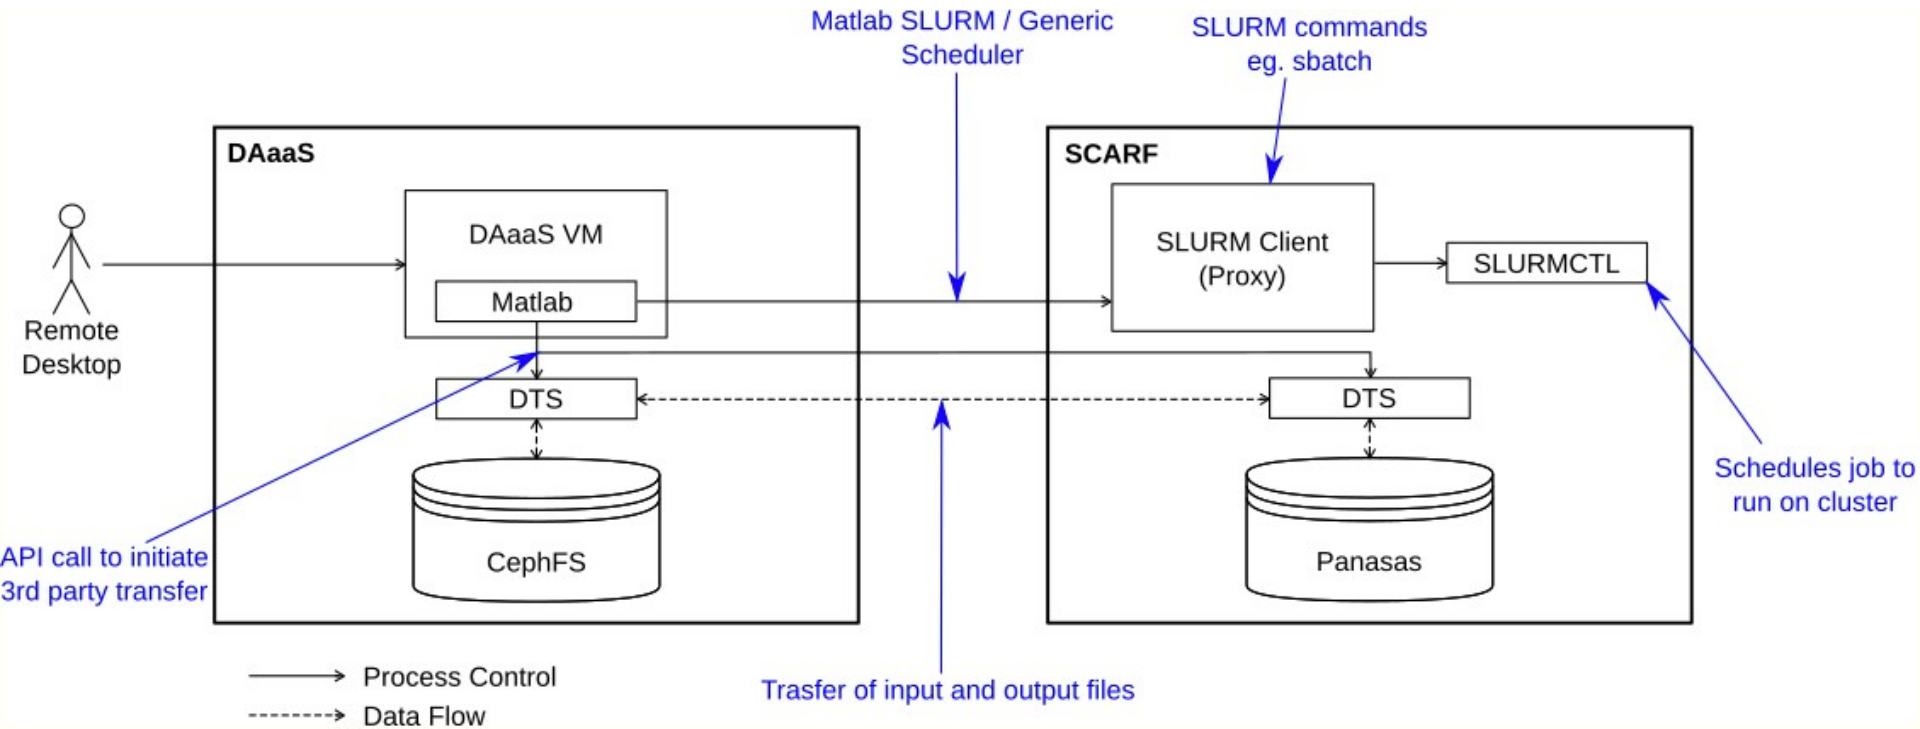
Matlab SLURM / Generic Scheduler

SLURM commands eg. sbatch

DAaaS

DAaaS VM

Matlab

Remote Desktop

DTS

CephFS

API call to initiate 3rd party transfer

SCARF

SLURM Client (Proxy)

SLURMCTL

DTS

Panasas

Schedules job to run on cluster

Process Control

Data Flow

Trasfer of input and output files